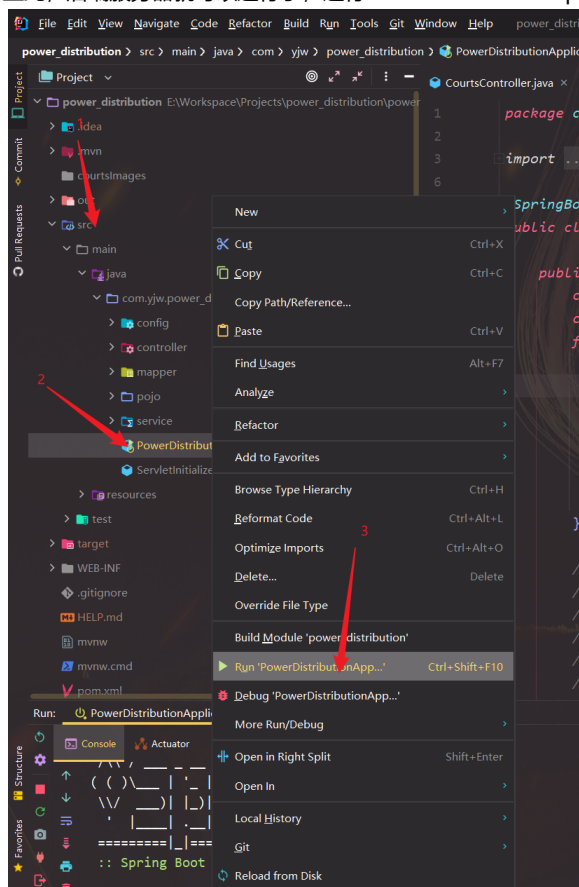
File Edit View Navigate Code Refactor Build Run Tools Git Window Help power_distribution

power_distribution › src › main › java › com › yjw › power_distribution › PowerDistributionApplic

Project

CourtsController.java

power_distribution E:\Workspace\Projects\power_distribution\power

.idea
.mvn
courtsImages
out
src
main
java
com.yjw.power_d
config
controller
mapper
pojo
service
PowerDistribut
ServletInitializ
resources
test
target
WEB-INF
.gitignore
HELP.md
mvnw
mvnw.cmd
pom.xml

1
2
3

1
2
3
6

package c
import ..
SpringBo
ublic cl
publi

Project
Commit
Pull Requests
Structure
Favorites

New
Cut Ctrl+X
Copy Ctrl+C
Copy Path/Reference...
Paste Ctrl+V
Find Usages Alt+F7
Analyze
Refactor
Add to Favorites
Browse Type Hierarchy Ctrl+H
Reformat Code Ctrl+Alt+L
Optimize Imports Ctrl+Alt+O
Delete... Delete
Override File Type
Build Module 'power_distribution'
Run 'PowerDistributionApp...' Ctrl+Shift+F10
Debug 'PowerDistributionApp...'
More Run/Debug
Open in Right Split Shift+Enter
Open In
Local History
Git
Reload from Disk

Run: PowerDistributionApplic
Console Actuator
:: Spring Boot